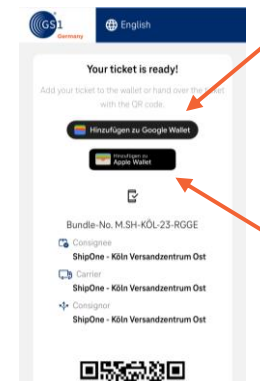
GS1 Germany

English

Your ticket is ready!

Add your ticket to the wallet or hand over the ticket with the QR code.

Hinzufügen zu Google Wallet

Hinzufügen zu Apple Wallet

Bundle-No. M.SH-KÖL-23-RGGE

Consignee
ShipOne - Köln Versandzentrum Ost

Carrier
ShipOne - Köln Versandzentrum Ost

Consignor
ShipOne - Köln Versandzentrum Ost